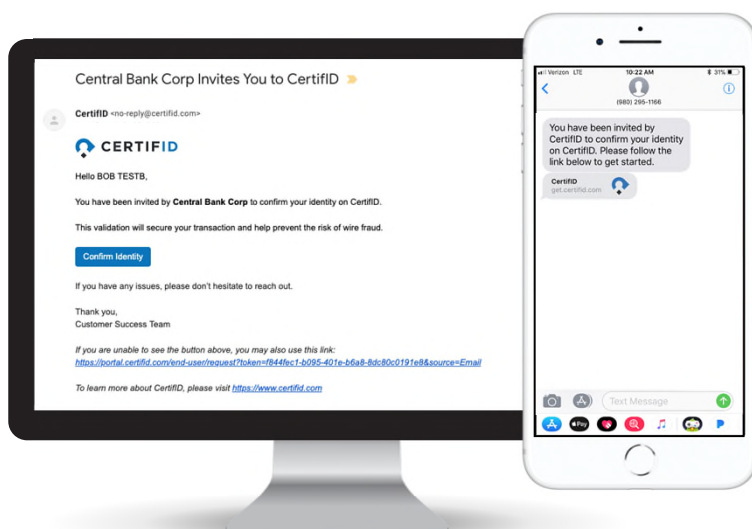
Central Bank Corp Invites You to CertifID

CertifID <no-reply@certifid.com>

CERTIFID

Hello BOB TESTB,

You have been invited by Central Bank Corp to confirm your identity on CertifID.

This validation will secure your transaction and help prevent the risk of wire fraud.

Confirm Identity

If you have any issues, please don't hesitate to reach out.

Thank you,
Customer Success Team

If you are unable to see the button above, you may also use this link:
https://portal.certifid.com/end-user/request?token=f844fec1-b095-401e-b6a8-8dc80c0191e8&source=Email

To learn more about CertifID, please visit https://www.certifid.com

Verizon LTE 10:22 AM 31%

(980) 295-1166

You have been invited by CertifID to confirm your identity on CertifID. Please follow the link below to get started.

CertifID
get.certifid.com

Text Message